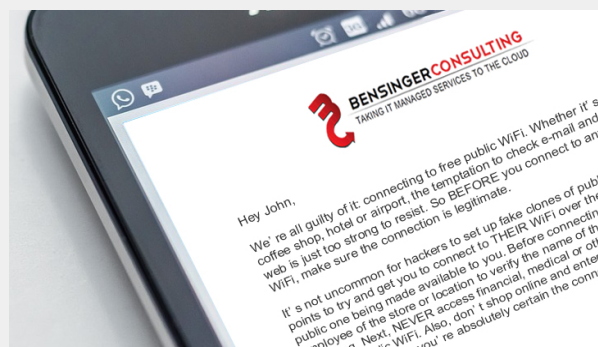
BENSINGERCONSULTING
TAKING IT MANAGED SERVICES TO THE CLOUD

Hey John,

We' re all guilty of it: connecting to free public WiFi. Whether it' s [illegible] coffee shop, hotel or airport, the temptation to check e-mail and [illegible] web is just too strong to resist. So BEFORE you connect to an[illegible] WiFi, make sure the connection is legitimate.

It' s not uncommon for hackers to set up fake clones of publ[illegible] points to try and get you to connect to THEIR WiFi over the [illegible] public one being made available to you. Before connectin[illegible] employee of the store or location to verify the name of th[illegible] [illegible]. Next, NEVER access financial, medical or oth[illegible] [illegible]'s WiFi. Also, don' t shop online and ente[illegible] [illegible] you' re absolutely certain the conn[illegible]